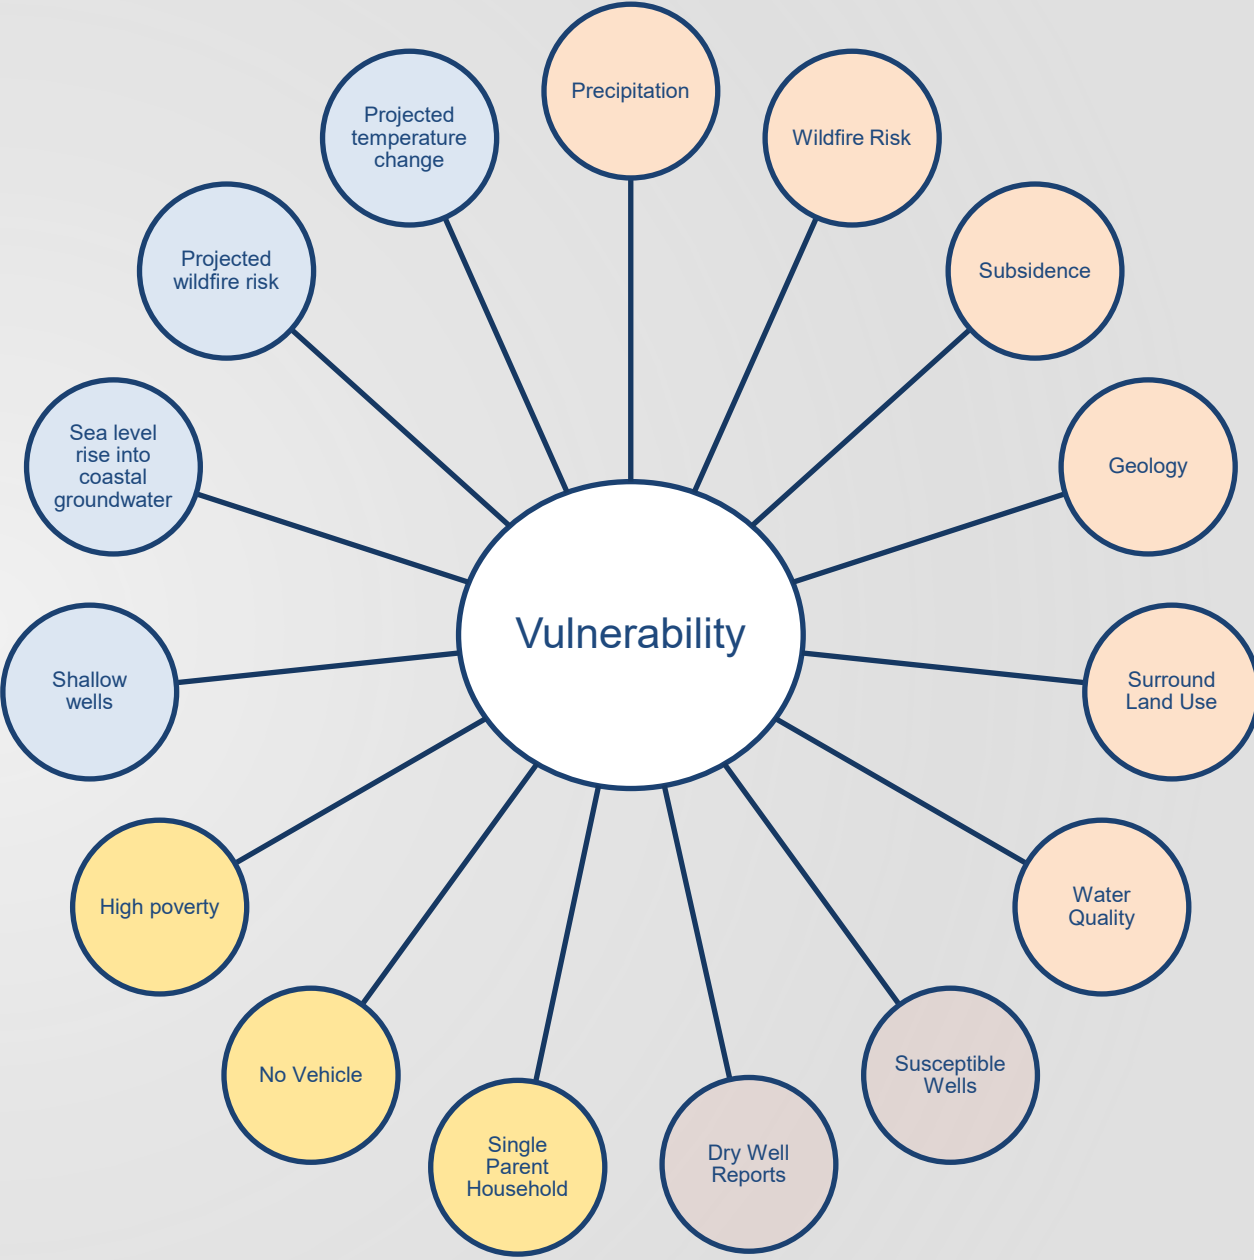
Vulnerability

Precipitation

Wildfire Risk

Subsidence

Geology

Surround Land Use

Water Quality

Susceptible Wells

Dry Well Reports

Single Parent Household

No Vehicle

High poverty

Shallow wells

Sea level rise into coastal groundwater

Projected wildfire risk

Projected temperature change